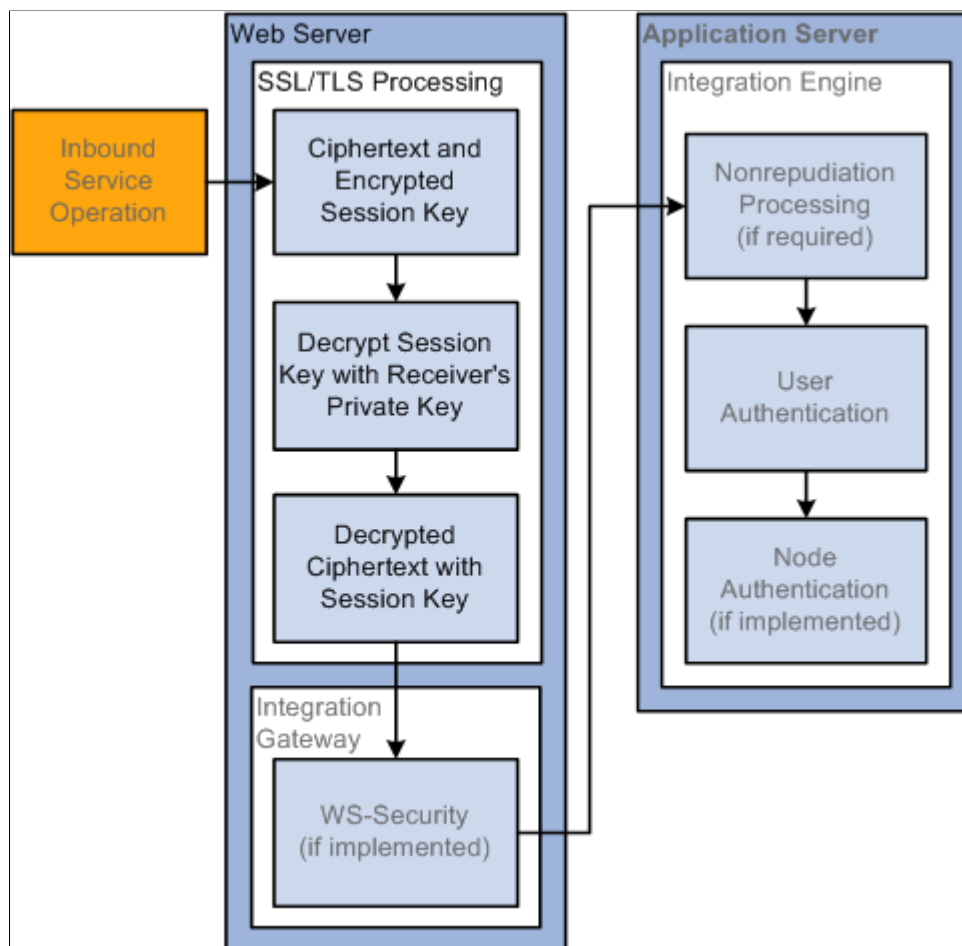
Inbound Service Operation

Web Server

SSL/TLS Processing

Ciphertext and Encrypted Session Key

Decrypt Session Key with Receiver's Private Key

Decrypted Ciphertext with Session Key

Integration Gateway

WS-Security (if implemented)

Application Server

Integration Engine

Nonrepudiation Processing (if required)

User Authentication

Node Authentication (if implemented)